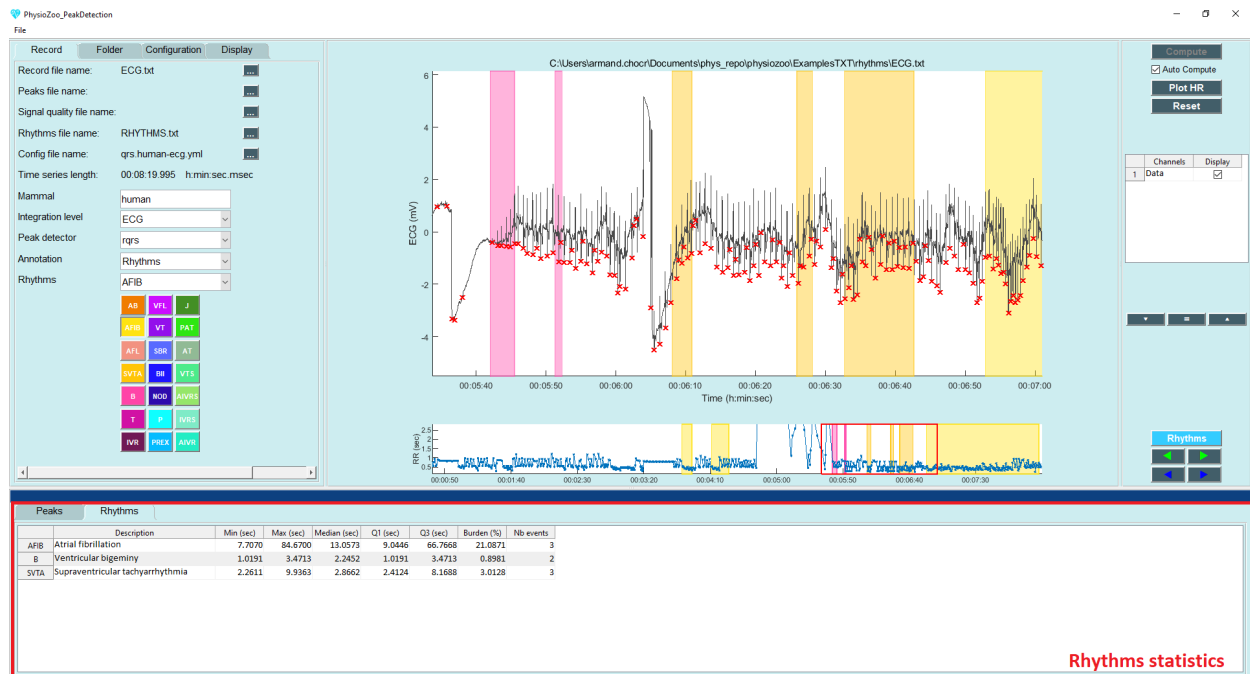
PhysioZoo_PeakDetection

File

Record | Folder | Configuration | Display

Record file name: ECG.txt ...
Peaks file name: ...
Signal quality file name: ...
Rhythms file name: RHYTHMS.txt ...
Config file name: qrs.human-ecg.yml ...
Time series length: 00:08:19.995 h:min:sec.msec

Mammal: human
Integration level: ECG
Peak detector: rqrs
Annotation: Rhythms
Rhythms: AFIB

AB VFL J
AFIB VT PAT
AFL SBR AT
SVTA BII VTS
B NOD AIVRS
T P IVRS
IVR PREX AIVR

C:\Users\armand.chocr\Documents\phys_repo\physiozoo\ExamplesTXT\rhythms\ECG.txt

ECG (mV)
6
4
2
0
-2
-4
00:05:40 00:05:50 00:06:00 00:06:10 00:06:20 00:06:30 00:06:40 00:06:50 00:07:00
Time (h:min:sec)

RR (sec)
2.5
2
1.5
1
0.5
00:00:50 00:01:40 00:02:30 00:03:20 00:04:10 00:05:00 00:05:50 00:06:40 00:07:30

Compute
Auto Compute
Plot HR
Reset

| | Channels | Display |
|---|---|---|
| 1 | Data | ☑ |

Rhythms

Peaks | Rhythms

| | Description | Min (sec) | Max (sec) | Median (sec) | Q1 (sec) | Q3 (sec) | Burden (%) | Nb events |
|---|---|---|---|---|---|---|---|---|
| AFIB | Atrial fibrillation | 7.7070 | 84.6700 | 13.0573 | 9.0446 | 66.7668 | 21.0871 | 3 |
| B | Ventricular bigeminy | 1.0191 | 3.4713 | 2.2452 | 1.0191 | 3.4713 | 0.8981 | 2 |
| SVTA | Supraventricular tachyarrhythmia | 2.2611 | 9.9363 | 2.8662 | 2.4124 | 8.1688 | 3.0128 | 3 |

Rhythms statistics